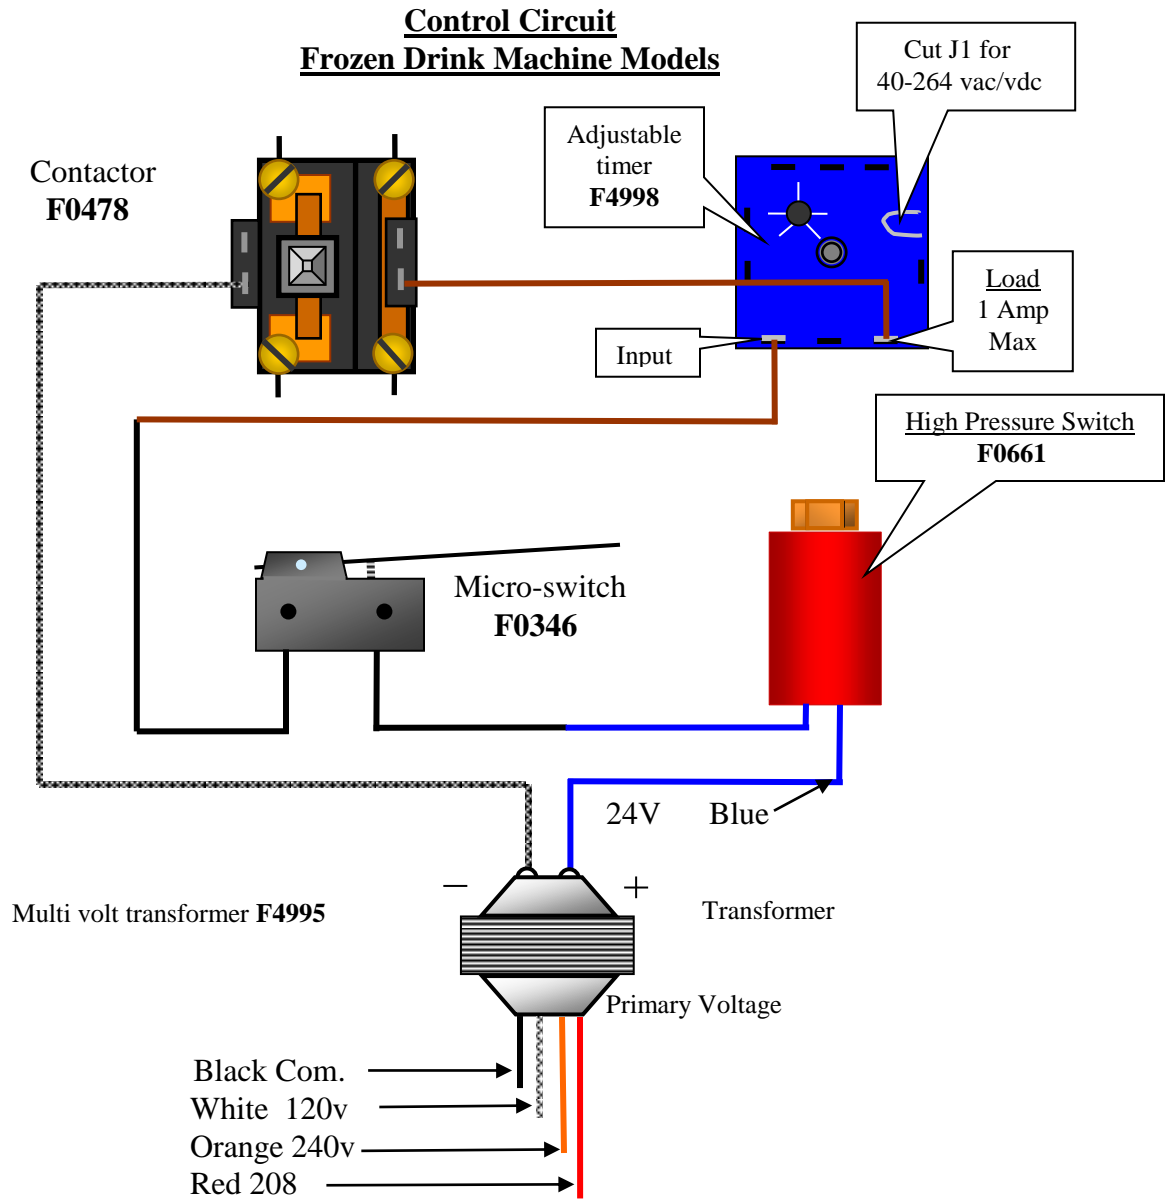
Control Circuit
Frozen Drink Machine Models

Contactor
F0478

Adjustable timer
F4998

Cut J1 for
40-264 vac/vdc

Load
1 Amp
Max

Input

High Pressure Switch
F0661

Micro-switch
F0346

24V

Blue

−

+

Multi volt transformer F4995

Transformer

Primary Voltage

Black Com.
White 120v
Orange 240v
Red 208